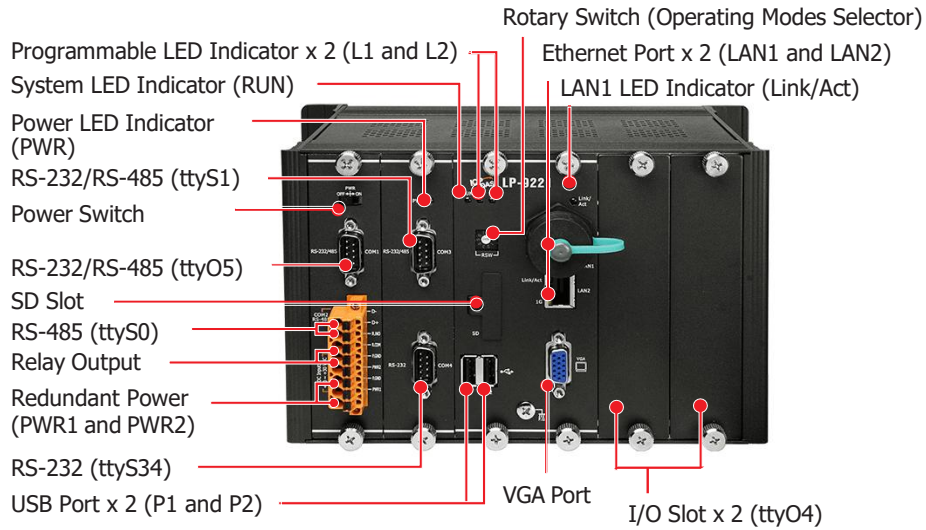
Rotary Switch (Operating Modes Selector)
Programmable LED Indicator x 2 (L1 and L2)
Ethernet Port x 2 (LAN1 and LAN2)
System LED Indicator (RUN)
LAN1 LED Indicator (Link/Act)
Power LED Indicator (PWR)
RS-232/RS-485 (ttyS1)
Power Switch
RS-232/RS-485 (ttyO5)
SD Slot
RS-485 (ttyS0)
Relay Output
Redundant Power (PWR1 and PWR2)
RS-232 (ttyS34)
USB Port x 2 (P1 and P2)
VGA Port
I/O Slot x 2 (ttyO4)

PWR
OFF ON
RS-232/485
COM1
RS-232/485
COM3
LP-922
RSW
Link/Act
LAN1
Link/Act
LAN2
SD
RS-232
COM4
VGA